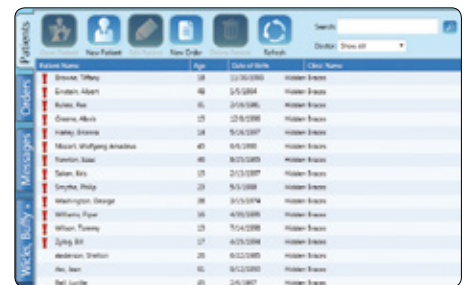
Patients

Orders

Messages

Wicks, Buffy

Close Patient | New Patient | Edit Patient | New Order | Delete Patient | Refresh

Search:

Doctor: Show all

| Patient Name | Age | Date of Birth | Clinic Name |
|---|---|---|---|
| Brewer, Tiffany | 18 | 11/30/1993 | Hidden Braces |
| Einstein, Albert | 48 | 1/5/1964 | Hidden Braces |
| Hayes, Rae | 81 | 2/10/1981 | Hidden Braces |
| Greene, Alexis | 15 | 12/8/1996 | Hidden Braces |
| Hailey, Brianna | 14 | 5/16/1997 | Hidden Braces |
| Mozart, Wolfgang Amadeus | 45 | 6/6/1966 | Hidden Braces |
| Newton, Isaac | 46 | 8/25/1965 | Hidden Braces |
| Tatum, Kris | 15 | 2/13/1997 | Hidden Braces |
| Smythe, Philip | 23 | 9/3/1988 | Hidden Braces |
| Washington, George | 38 | 3/15/1974 | Hidden Braces |
| Williams, Piper | 16 | 4/30/1995 | Hidden Braces |
| Wilson, Tommy | 15 | 7/14/1996 | Hidden Braces |
| Zyling, Bill | 17 | 4/25/1994 | Hidden Braces |
| Anderson, Shelton | 26 | 6/22/1985 | Hidden Braces |
| Ahn, Jean | 61 | 8/12/1950 | Hidden Braces |
| Bell, Lucille | 45 | 2/4/1967 | Hidden Braces |